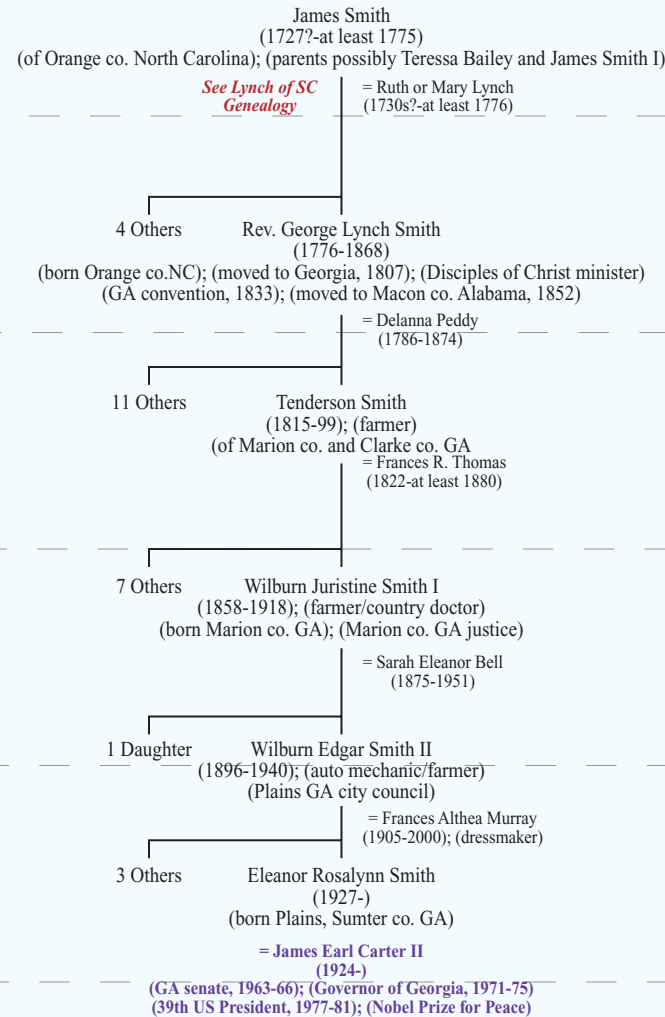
James Smith
(1727?-at least 1775)
(of Orange co. North Carolina); (parents possibly Teressa Bailey and James Smith I)

See Lynch of SC Genealogy

= Ruth or Mary Lynch
(1730s?-at least 1776)

4 Others

Rev. George Lynch Smith
(1776-1868)
(born Orange co.NC); (moved to Georgia, 1807); (Disciples of Christ minister)
(GA convention, 1833); (moved to Macon co. Alabama, 1852)

= Delanna Peddy
(1786-1874)

11 Others

Tenderson Smith
(1815-99); (farmer)
(of Marion co. and Clarke co. GA

= Frances R. Thomas
(1822-at least 1880)

7 Others

Wilburn Juristine Smith I
(1858-1918); (farmer/country doctor)
(born Marion co. GA); (Marion co. GA justice)

= Sarah Eleanor Bell
(1875-1951)

1 Daughter

Wilburn Edgar Smith II
(1896-1940); (auto mechanic/farmer)
(Plains GA city council)

= Frances Althea Murray
(1905-2000); (dressmaker)

3 Others

Eleanor Rosalynn Smith
(1927-)
(born Plains, Sumter co. GA)

= James Earl Carter II
(1924-)
(GA senate, 1963-66); (Governor of Georgia, 1971-75)
(39th US President, 1977-81); (Nobel Prize for Peace)